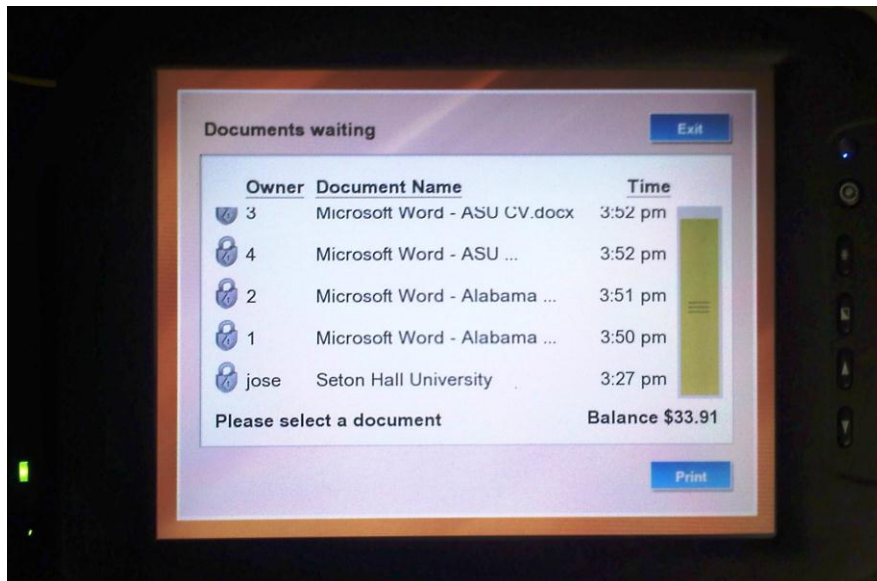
Documents waiting

Exit

| Owner | Document Name | Time |
|---|---|---|
| 3 | Microsoft Word - ASU CV.docx | 3:52 pm |
| 4 | Microsoft Word - ASU ... | 3:52 pm |
| 2 | Microsoft Word - Alabama ... | 3:51 pm |
| 1 | Microsoft Word - Alabama ... | 3:50 pm |
| jose | Seton Hall University | 3:27 pm |

Please select a document

Balance $33.91

Print